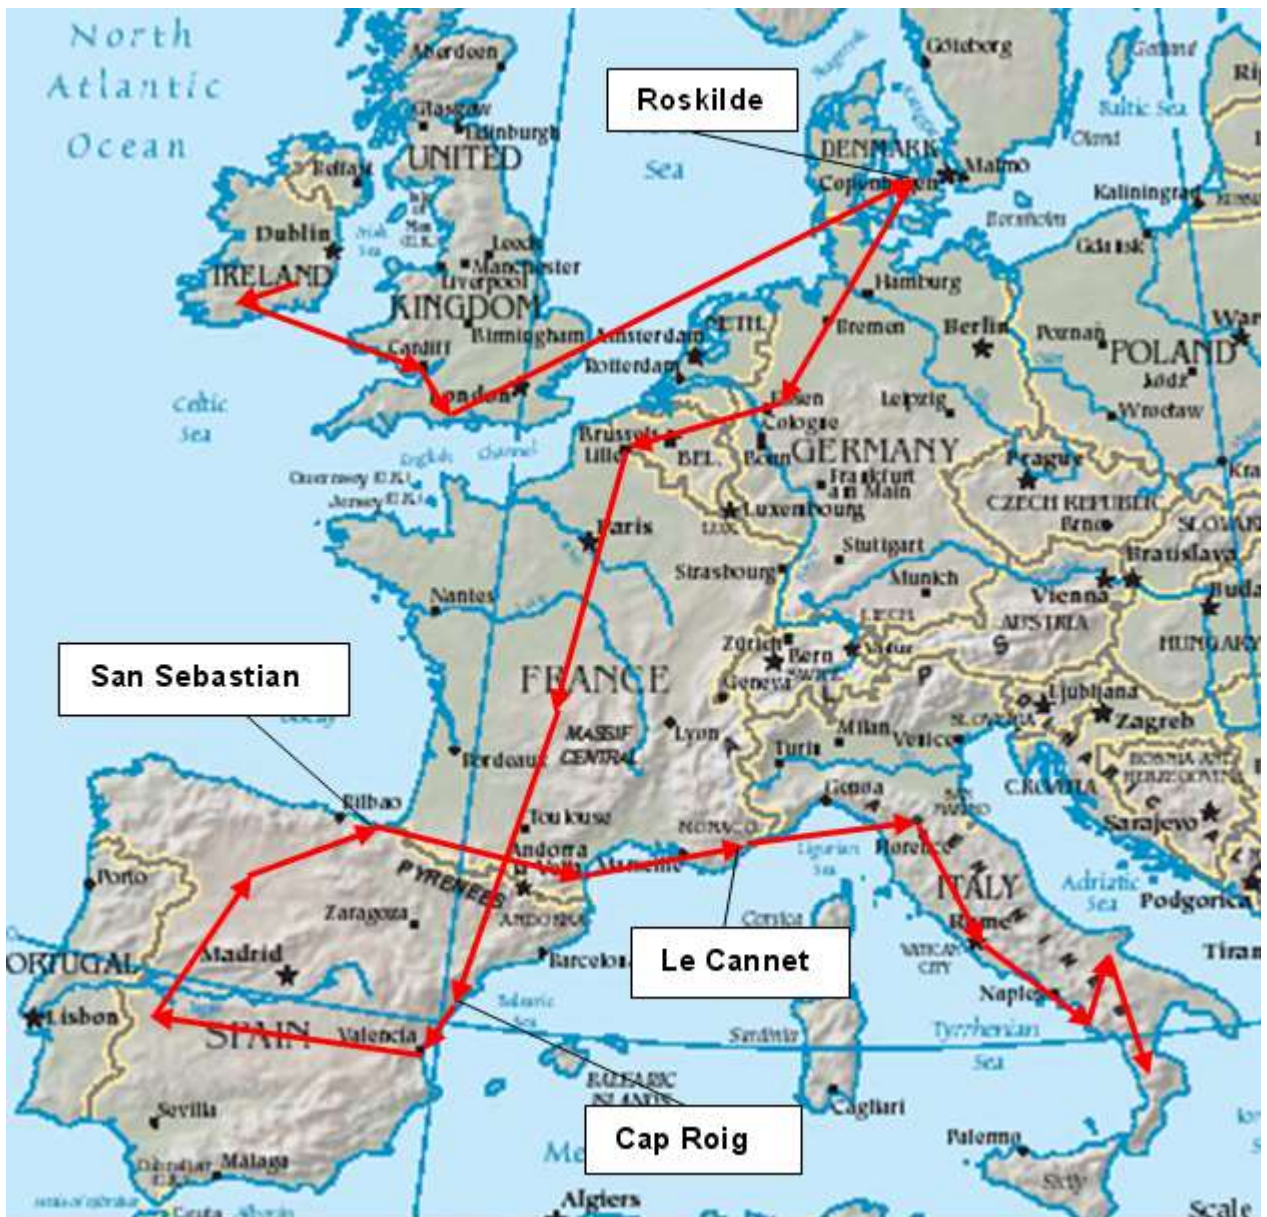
North Atlantic Ocean

Roskilde

Aberdeen
Glasgow
Edinburgh
UNITED KINGDOM
Belfast
Dublin
IRELAND
Irish Sea
Isle of Man (U.K.)
Leeds
Manchester
Liverpool
Birmingham
Cardiff
London
Celtic Sea
English Channel
Guernsey (U.K.)
Jersey (U.K.)
Sea
DENMARK
Copenhagen
Malmo
Göteborg
Gotland
Baltic Sea
Öland
Bornholm
Kaliningrad
Gdańsk
Hamburg
Bremen
Berlin
Poznan
POLAND
Łódź
Wrocław
Warsaw
NETH.
Amsterdam
Rotterdam
Essen
Cologne
Leipzig
Brussels
Lille
BEL.
Bonn
GERMANY
Frankfurt am Main
Luxembourg
LUX.
Prague
CZECH REPUBLIC
Brno
SLOVAKIA
Bratislava
Vienna
AUSTRIA
Budapest
HUNGARY
Paris
Stuttgart
Strasbourg
Munich
LIECH.
Vaduz
Zurich
Bern
SWITZ.
Geneva
Nantes
FRANCE
MASSIF CENTRAL
Lyon
Bordeaux
Toulouse
Andorra la Vella
ANDORRA
PYRENEES
Marseille
MONACO
Milan
Turin
Venice
Genoa
SAN MARINO
Florence
Ljubljana
SLOVENIA
Zagreb
CROATIA
BOSNIA AND HERZEGOVINA
Sarajevo
ITALY
Adriatic Sea
Podgorica
Rome
VATICAN CITY
Naples
Tyrrhenian Sea
Ligurian Sea
Corsica
Sardinia
Cagliari
Palermo
Sicily
Tirana
Krakow

San Sebastian
Bilbao
Porto
Zaragoza
Madrid
PORTUGAL
Lisbon
SPAIN
Valencia
Barcelona
Balearic Sea
BALEARIC ISLANDS
Sevilla
Gibraltar (U.K.)
Malaga
Strait of Gibraltar
Ceuta
Algiers
Me

Le Cannet

Cap Roig

Scale